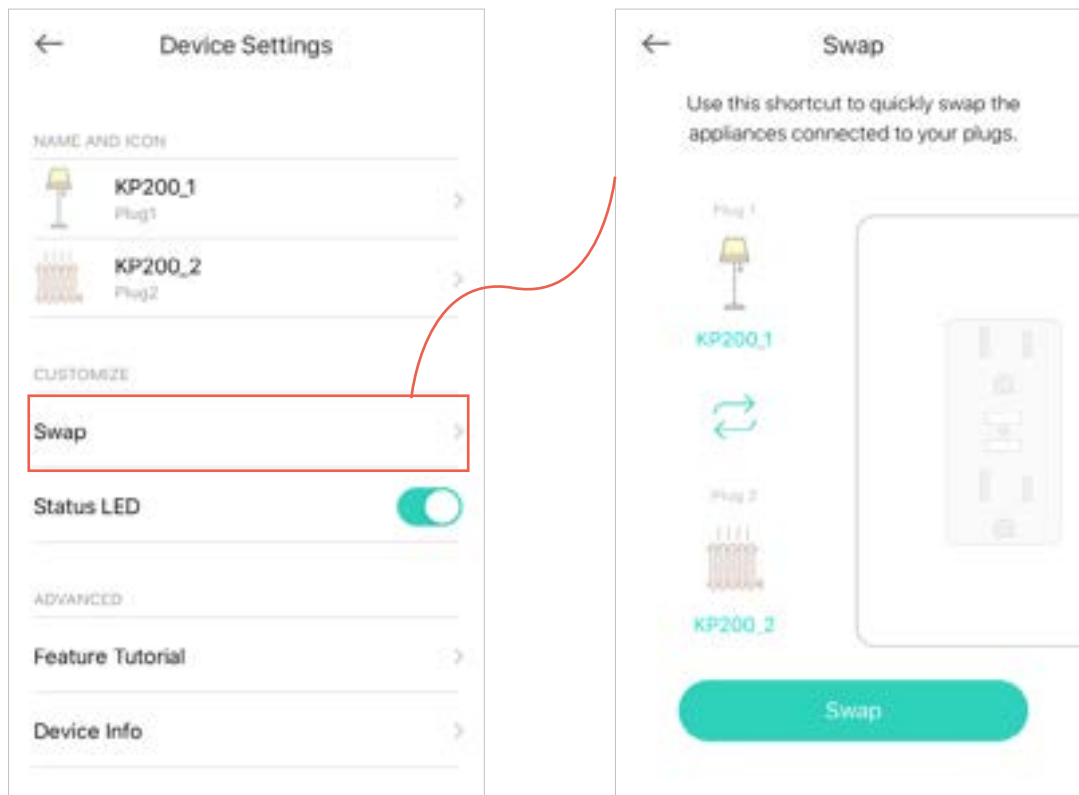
Device Settings

NAME AND ICON

KP200_1
Plug1

KP200_2
Plug2

CUSTOMIZE

Swap

Status LED

ADVANCED

Feature Tutorial

Device Info

Swap

Use this shortcut to quickly swap the appliances connected to your plugs.

Plug 1

KP200_1

Plug 2

KP200_2

Swap